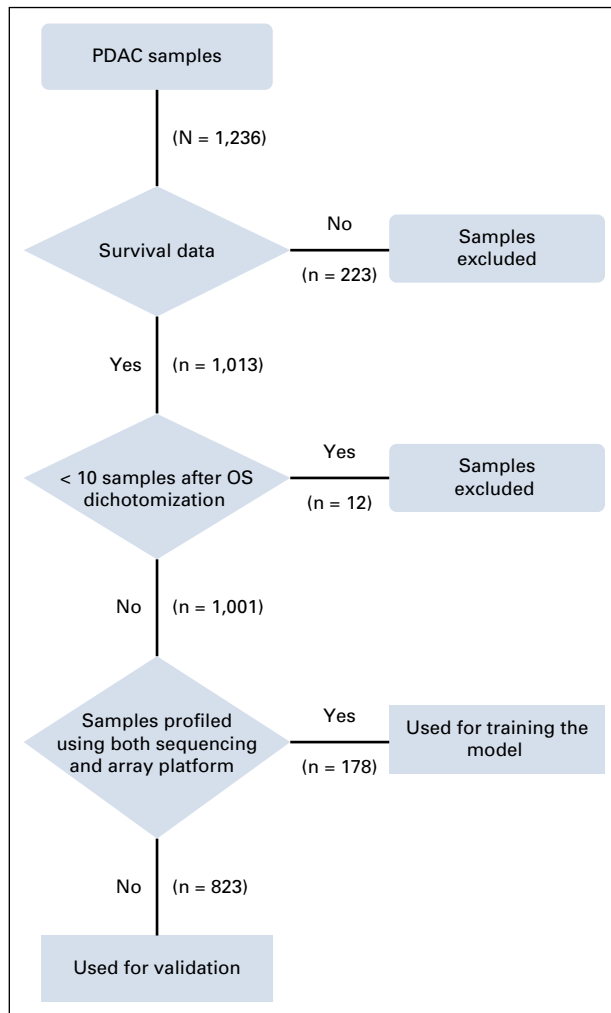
PDAC samples

(N = 1,236)

Survival data

No

(n = 223)

Samples excluded

Yes

(n = 1,013)

< 10 samples after OS dichotomization

Yes

(n = 12)

Samples excluded

No

(n = 1,001)

Samples profiled using both sequencing and array platform

Yes

(n = 178)

Used for training the model

No

(n = 823)

Used for validation